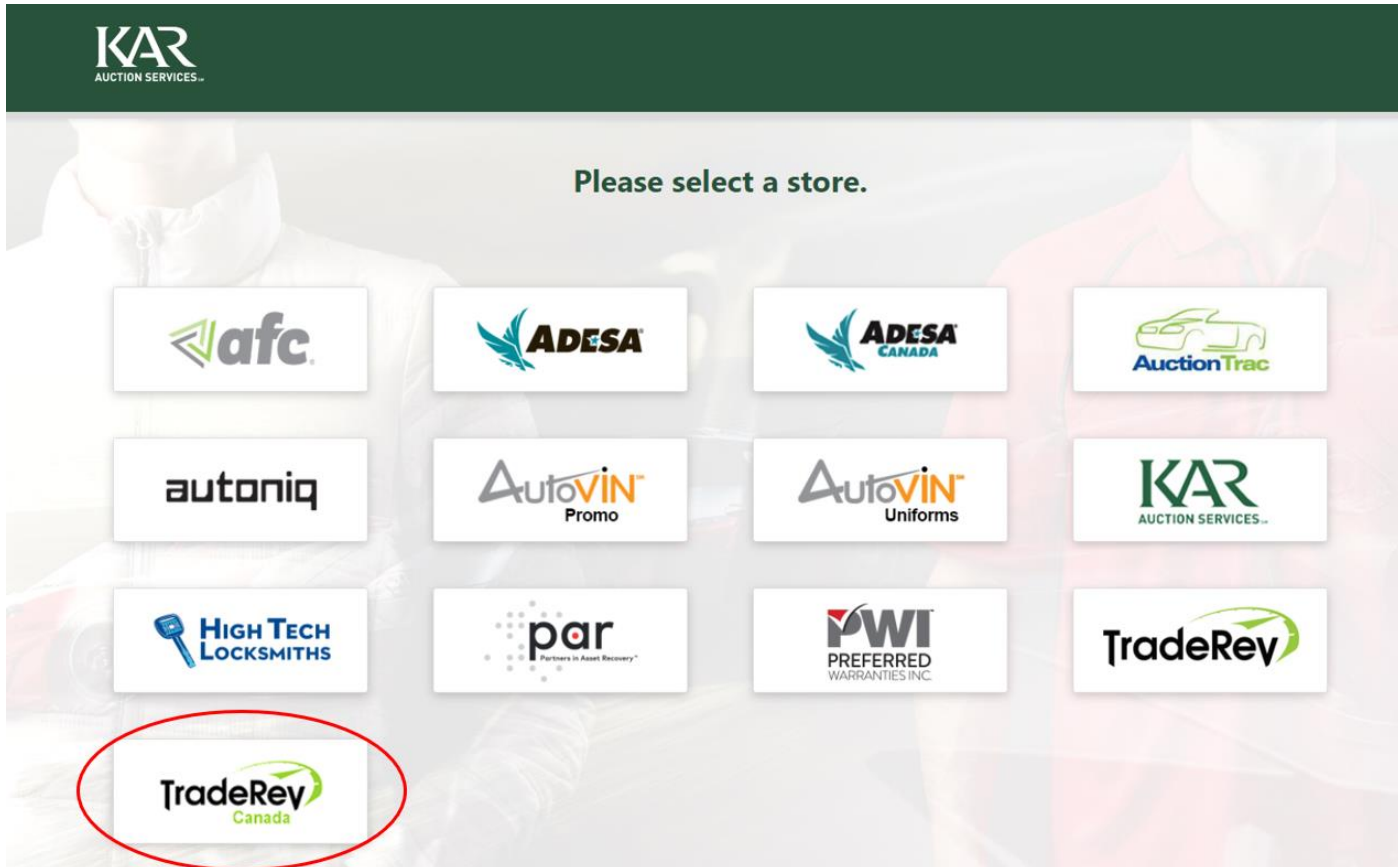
KAR
AUCTION SERVICES

Please select a store.

afc

ADESA

ADESA
CANADA

AuctionTrac

autoniq

AutoVIN
Promo

AutoVIN
Uniforms

KAR
AUCTION SERVICES

HIGH TECH
LOCKSMITHS

par
Partners in Asset Recovery

PWI
PREFERRED
WARRANTIES INC.

TradeRev

TradeRev
Canada